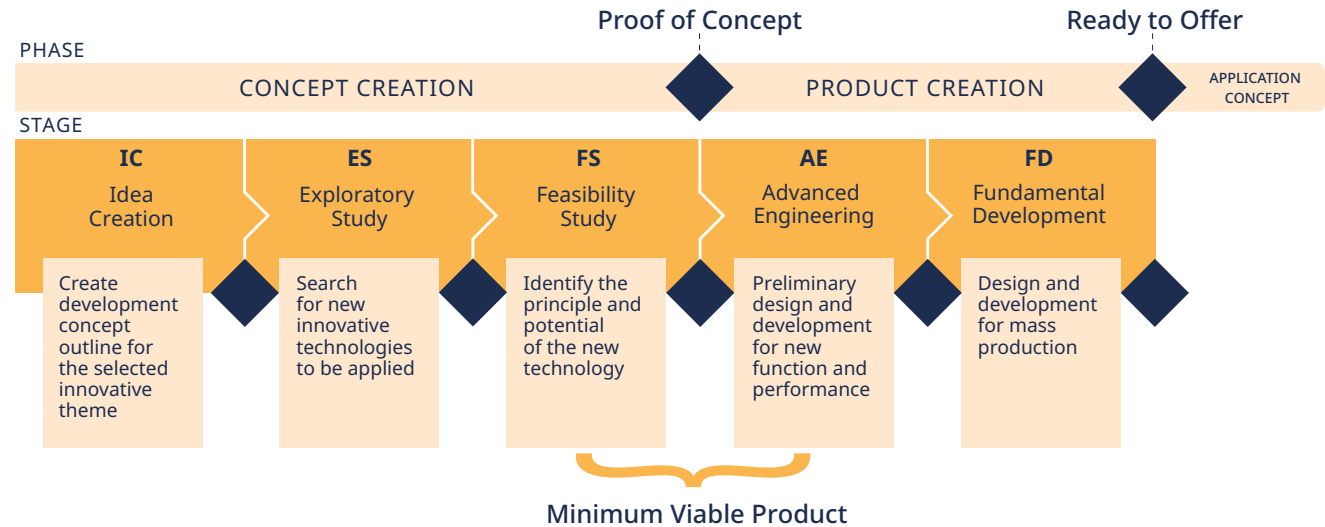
Proof of Concept

Ready to Offer

PHASE

CONCEPT CREATION

PRODUCT CREATION

APPLICATION CONCEPT

STAGE

IC
Idea Creation

Create development concept outline for the selected innovative theme

ES
Exploratory Study

Search for new innovative technologies to be applied

FS
Feasibility Study

Identify the principle and potential of the new technology

AE
Advanced Engineering

Preliminary design and development for new function and performance

FD
Fundamental Development

Design and development for mass production

Minimum Viable Product